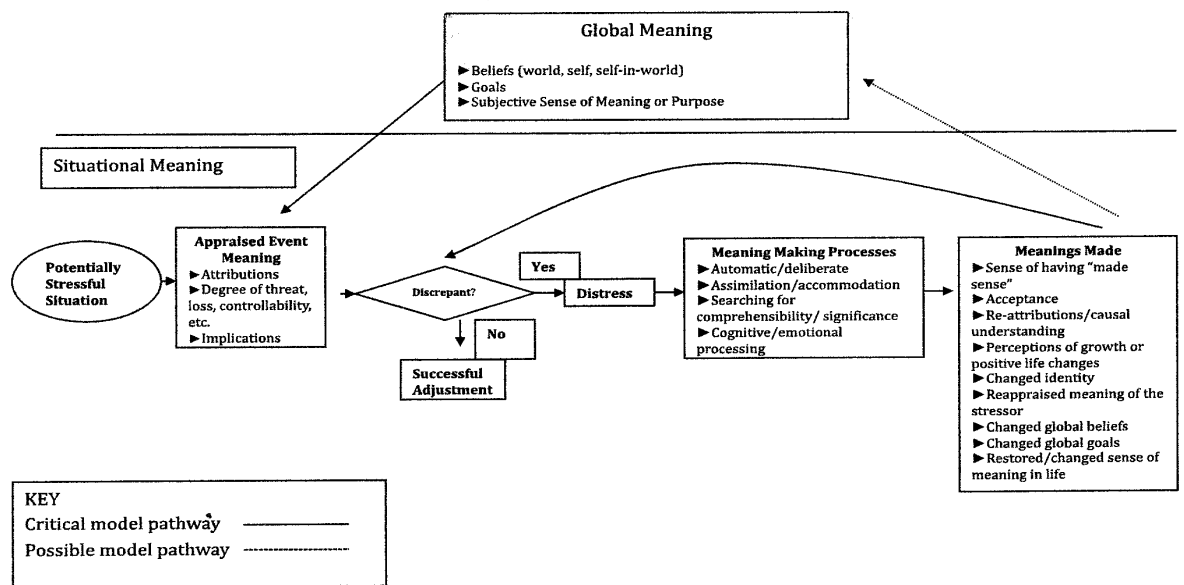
Global Meaning

► Beliefs (world, self, self-in-world)
► Goals
► Subjective Sense of Meaning or Purpose

Situational Meaning

Potentially Stressful Situation

Appraised Event Meaning
► Attributions
► Degree of threat, loss, controllability, etc.
► Implications

Discrepant?

Yes

Distress

No

Successful Adjustment

Meaning Making Processes
► Automatic/deliberate
► Assimilation/accommodation
► Searching for comprehensibility/ significance
► Cognitive/emotional processing

Meanings Made
► Sense of having "made sense"
► Acceptance
► Re-attributions/causal understanding
► Perceptions of growth or positive life changes
► Changed identity
► Reappraised meaning of the stressor
► Changed global beliefs
► Changed global goals
► Restored/changed sense of meaning in life

KEY
Critical model pathway
Possible model pathway